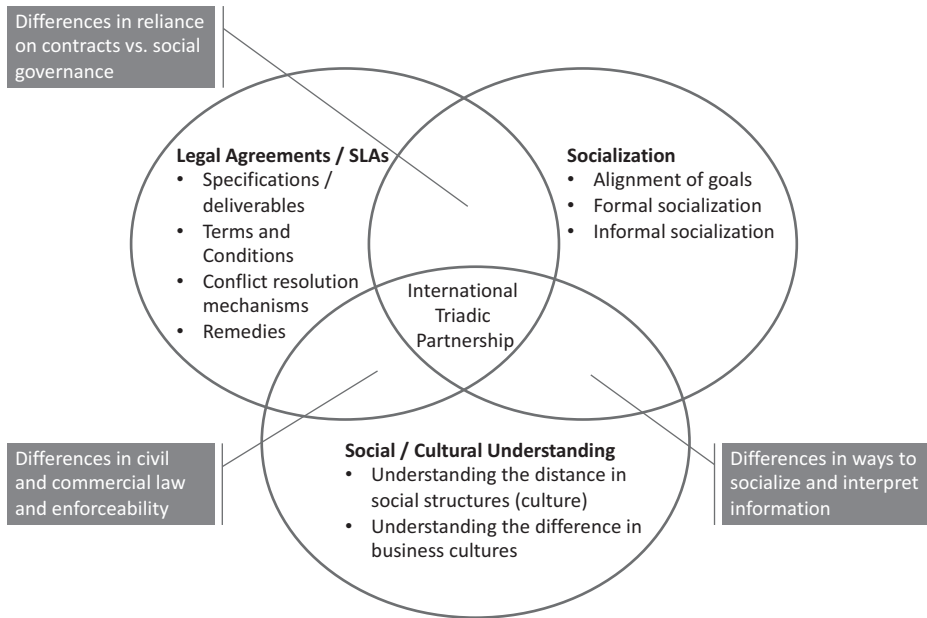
Differences in reliance on contracts vs. social governance

Legal Agreements / SLAs
• Specifications / deliverables
• Terms and Conditions
• Conflict resolution mechanisms
• Remedies

Socialization
• Alignment of goals
• Formal socialization
• Informal socialization

International Triadic Partnership

Differences in civil and commercial law and enforceability

Social / Cultural Understanding
• Understanding the distance in social structures (culture)
• Understanding the difference in business cultures

Differences in ways to socialize and interpret information